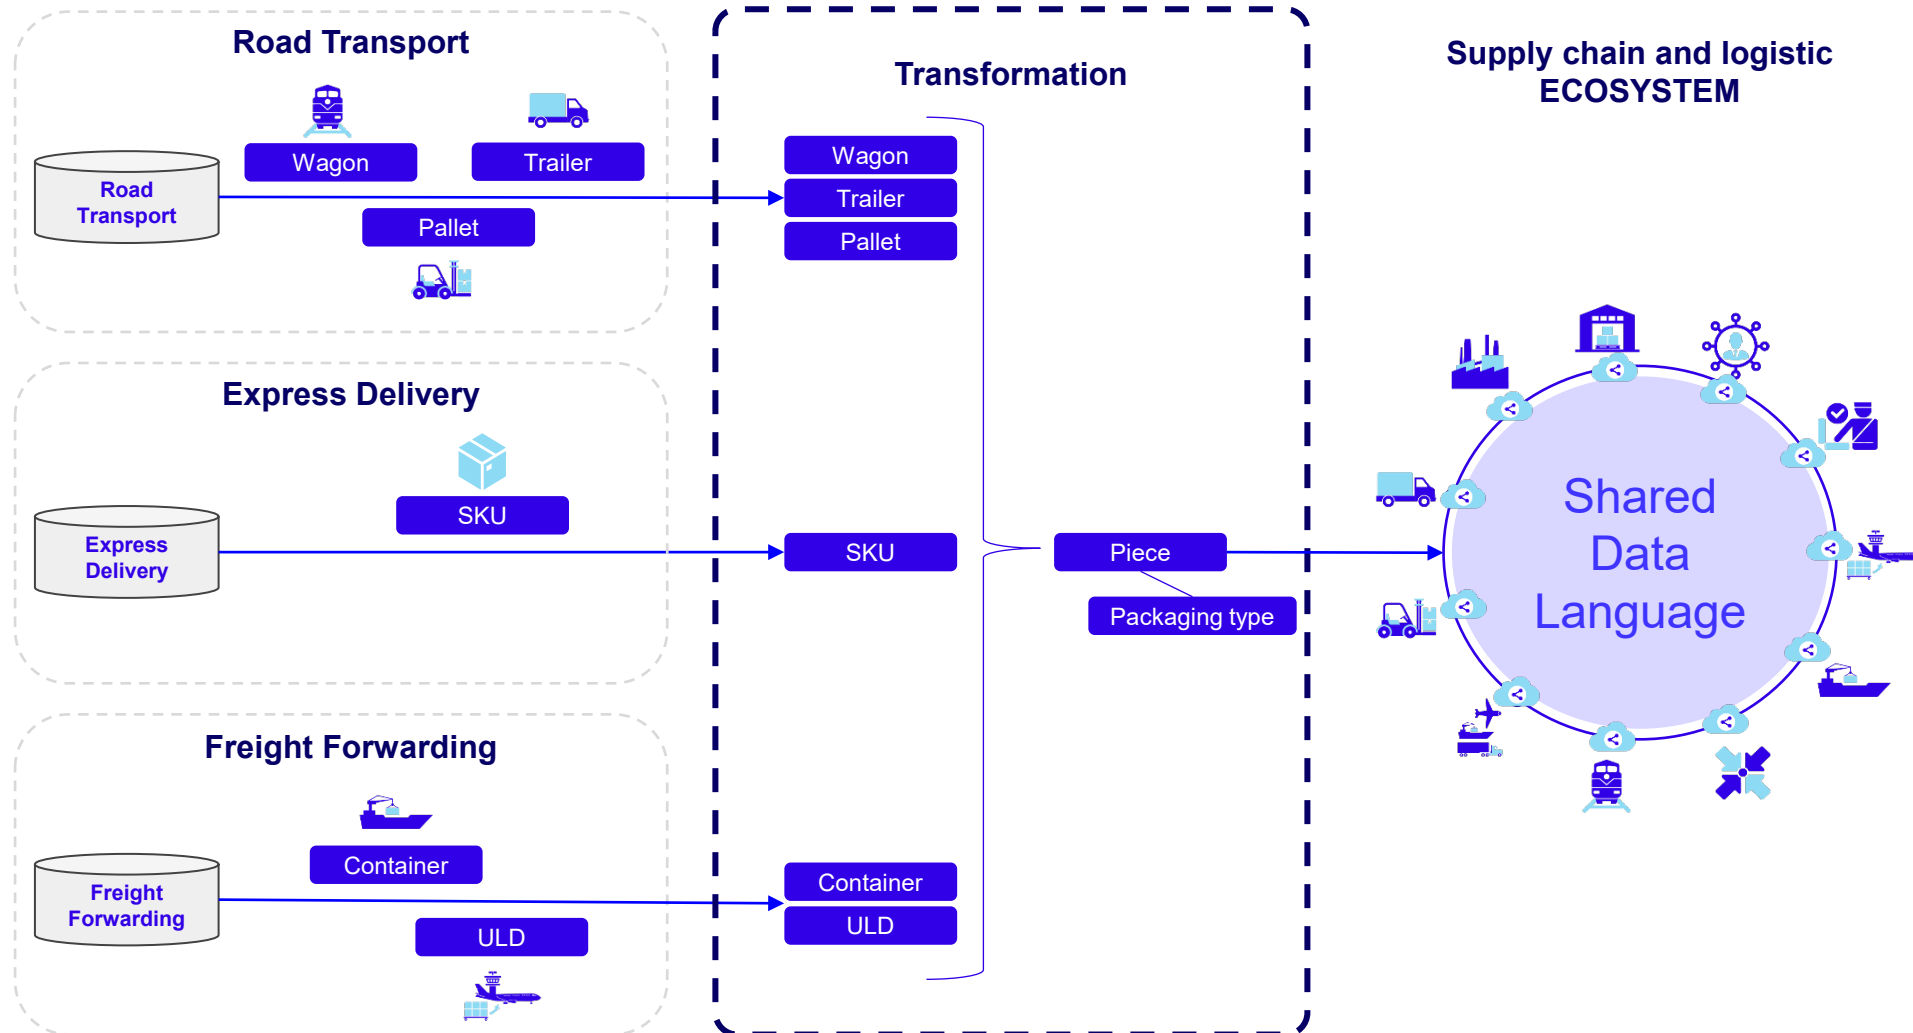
Road Transport

Road Transport

Wagon

Trailer

Pallet

Express Delivery

Express Delivery

SKU

Freight Forwarding

Freight Forwarding

Container

ULD

Transformation

Wagon

Trailer

Pallet

SKU

Container

ULD

Piece

Packaging type

Supply chain and logistic ECOSYSTEM

Shared Data Language